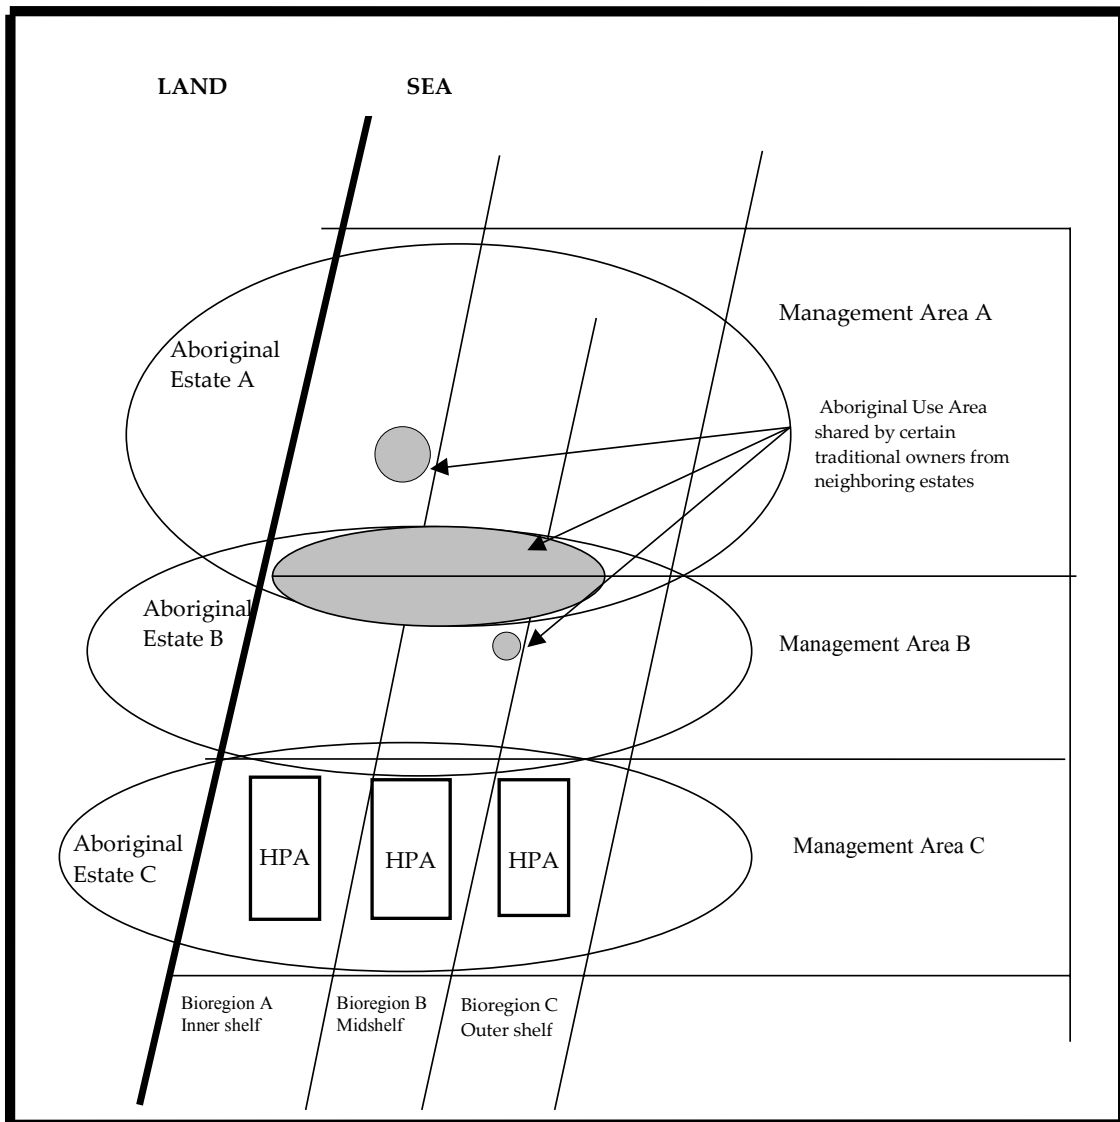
LAND

SEA

Management Area A

Aboriginal Estate A

Aboriginal Use Area shared by certain traditional owners from neighboring estates

Aboriginal Estate B

Management Area B

Aboriginal Estate C

HPA

HPA

HPA

Management Area C

Bioregion A Inner shelf

Bioregion B Midshelf

Bioregion C Outer shelf